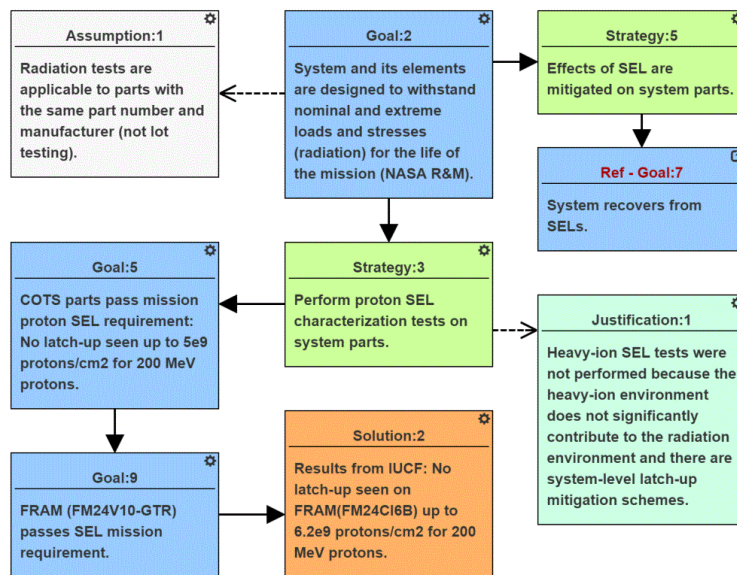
Assumption:1

Radiation tests are applicable to parts with the same part number and manufacturer (not lot testing).

Goal:2

System and its elements are designed to withstand nominal and extreme loads and stresses (radiation) for the life of the mission (NASA R&M).

Strategy:5

Effects of SEL are mitigated on system parts.

Ref - Goal:7

System recovers from SELs.

Goal:5

COTS parts pass mission proton SEL requirement: No latch-up seen up to 5e9 protons/cm2 for 200 MeV protons.

Strategy:3

Perform proton SEL characterization tests on system parts.

Justification:1

Heavy-ion SEL tests were not performed because the heavy-ion environment does not significantly contribute to the radiation environment and there are system-level latch-up mitigation schemes.

Goal:9

FRAM (FM24V10-GTR) passes SEL mission requirement.

Solution:2

Results from IUCF: No latch-up seen on FRAM(FM24CI6B) up to 6.2e9 protons/cm2 for 200 MeV protons.